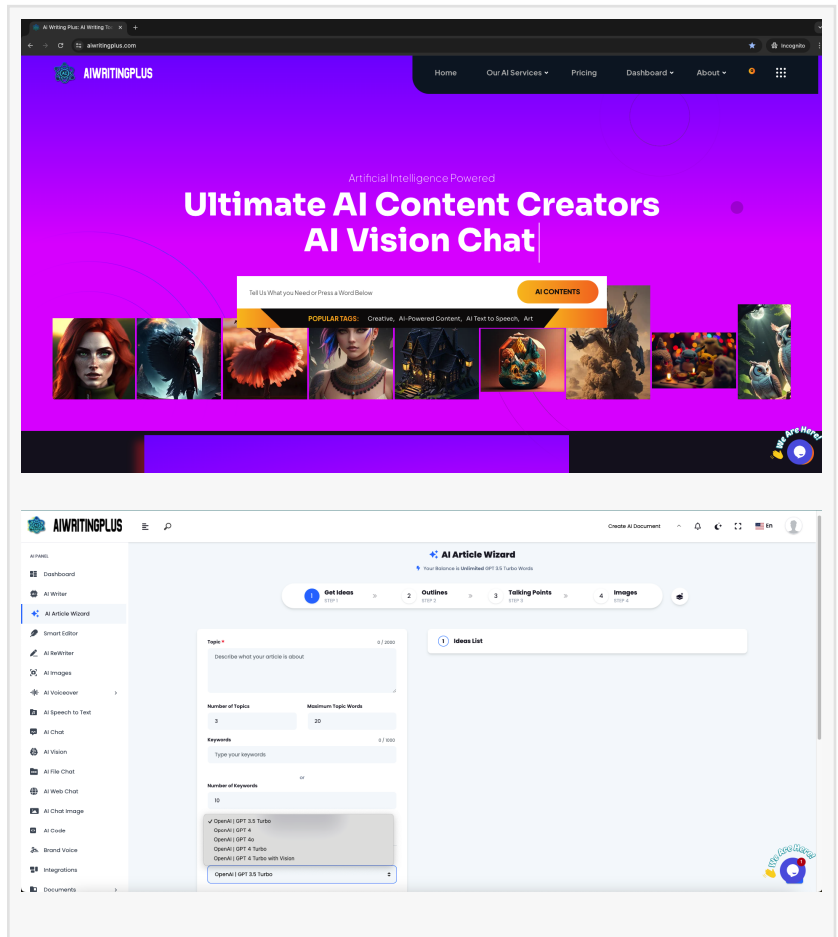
AI Writing Plus: AI Writing To... ×
aiwritingplus.com
Incognito

AIWRITINGPLUS
Home
Our AI Services
Pricing
Dashboard
About

Artificial Intelligence Powered
Ultimate AI Content Creators
AI Vision Chat

Tell Us What you Need or Press a Word Below
AI CONTENTS
POPULAR TAGS: Creative, AI-Powered Content, AI Text to Speech, Art

We Are Here!

AIWRITINGPLUS
Create AI Document
En

AI PANEL
Dashboard
AI Writer
AI Article Wizard
Smart Editor
AI ReWriter
AI Images
AI Voiceover
AI Speech to Text
AI Chat
AI Vision
AI File Chat
AI Web Chat
AI Chat Image
AI Code
Brand Voice
Integrations
Documents

AI Article Wizard
Your Balance is Unlimited GPT 3.5 Turbo Words

1 Get Ideas STEP 1
2 Outlines STEP 2
3 Talking Points STEP 3
4 Images STEP 4

Topic * 0 / 2000
Describe what your article is about

Number of Topics
3
Maximum Topic Words
20

Keywords 0 / 1000
Type your keywords

or

Number of Keywords
10

✓ OpenAI | GPT 3.5 Turbo
OpenAI | GPT 4
OpenAI | GPT 4o
OpenAI | GPT 4 Turbo
OpenAI | GPT 4 Turbo with Vision

OpenAI | GPT 3.5 Turbo

1 Ideas List

We Are Here!